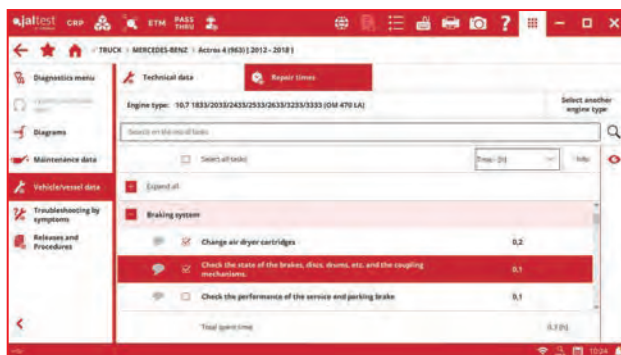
jaltest CRP ETM PASS THRU

TRUCK › MERCEDES-BENZ › Actros 4 (963) (2012 - 2018)

Diagnostics menu

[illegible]

Diagrams

Maintenance data

Vehicle/vessel data

Troubleshooting by symptoms

Releases and Procedures

Technical data

Repair times

Engine type: 10,7 1833/2033/2433/2533/2633/3233/3333 (OM 470 LA)

Select another engine type

Search in the list of tasks

Select all tasks

Time: (h)

Info

Expand all

Braking system

Change air dryer cartridges 0,2

Check the state of the brakes, discs, drums, etc. and the coupling mechanisms. 0,1

Check the performance of the service and parking brake 0,1

Total spent time 0,3 (h)

10:24